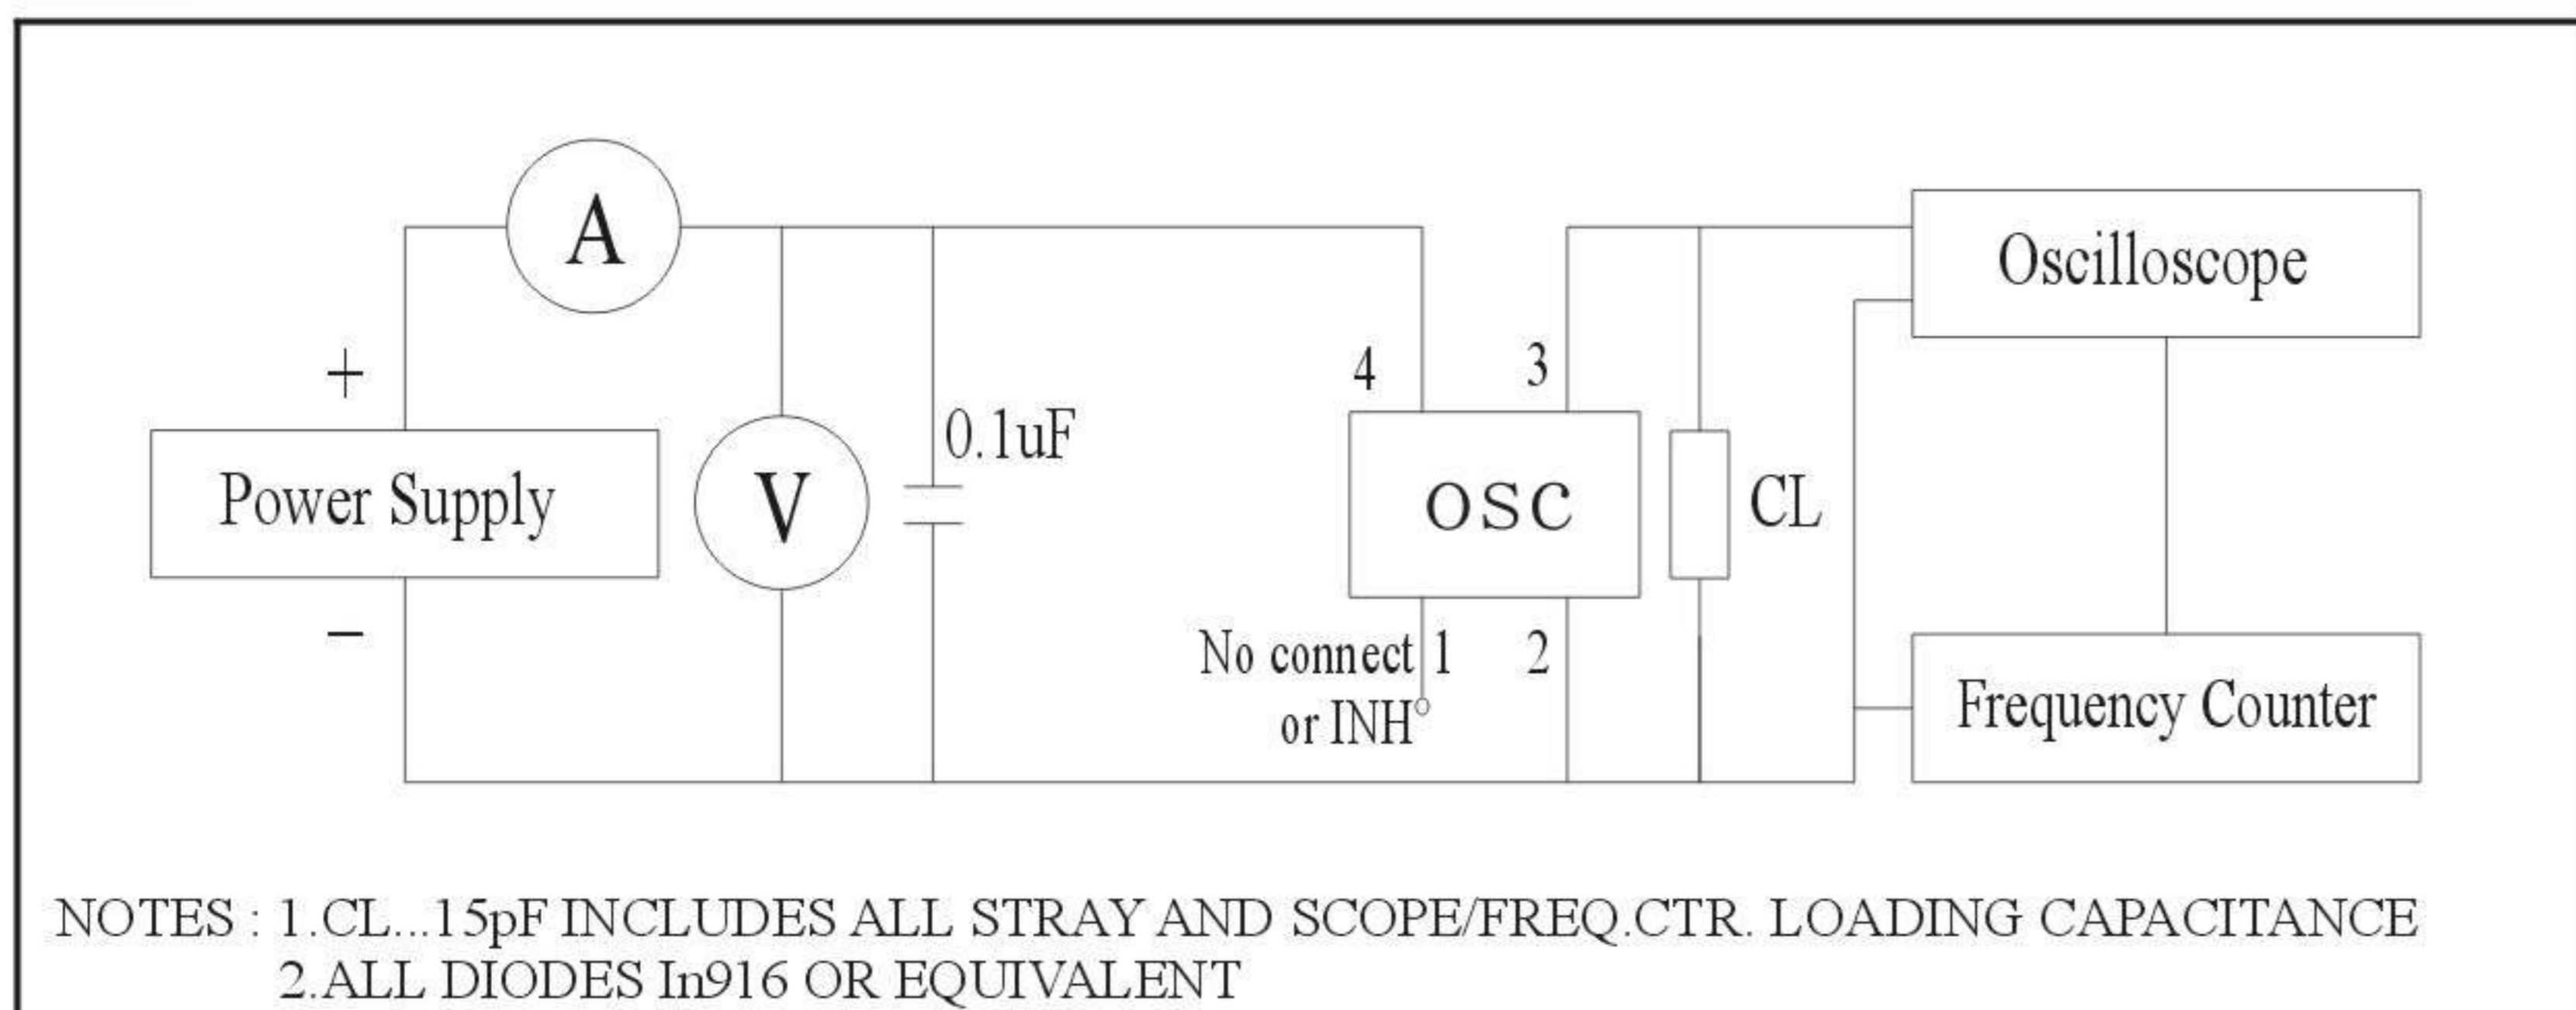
A

Oscilloscope

+

4

3

0.1uF

Power Supply

V

OSC

CL

−

No connect 1

2

or INH

Frequency Counter

NOTES : 1.CL...15pF INCLUDES ALL STRAY AND SCOPE/FREQ.CTR. LOADING CAPACITANCE
2.ALL DIODES In916 OR EQUIVALENT